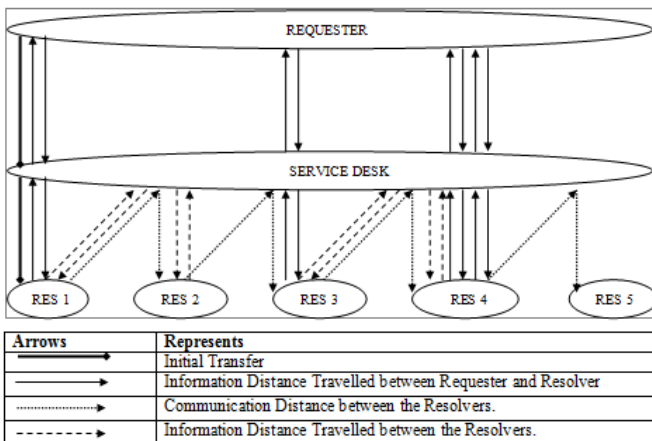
REQUESTER

SERVICE DESK

RES 1

RES 2

RES 3

RES 4

RES 5

| Arrows | Represents |
|---|---|
| ⟶ | Initial Transfer |
| ⟶ | Information Distance Travelled between Requester and Resolver |
| ·········› | Communication Distance between the Resolvers. |
| - - - - - - › | Information Distance Travelled between the Resolvers. |